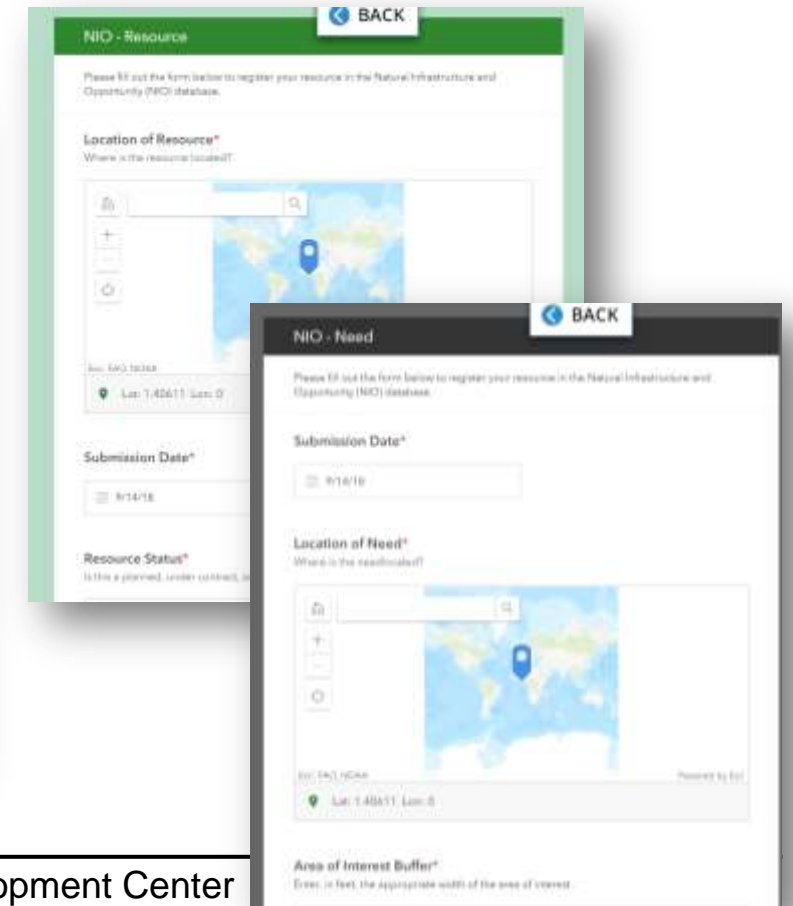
BACK

NIO - Resource

Please fill out the form below to register your resource in the Natural Infrastructure and Opportunity (NIO) database.

Location of Resource*
Where is the resource located?

Esri, FAO, NOAA

Lat: 1.40611 Lon: 0

Submission Date*

9/14/16

Resource Status*
Is this a planned, under contract, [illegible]

BACK

NIO - Need

Please fill out the form below to register your resource in the Natural Infrastructure and Opportunity (NIO) database.

Submission Date*

9/14/16

Location of Need*
Where is the need located?

Esri, FAO, NOAA

Powered by Esri

Lat: 1.40611 Lon: 0

Area of Interest Buffer*
Enter, in feet, the appropriate width of the area of interest

opment Center